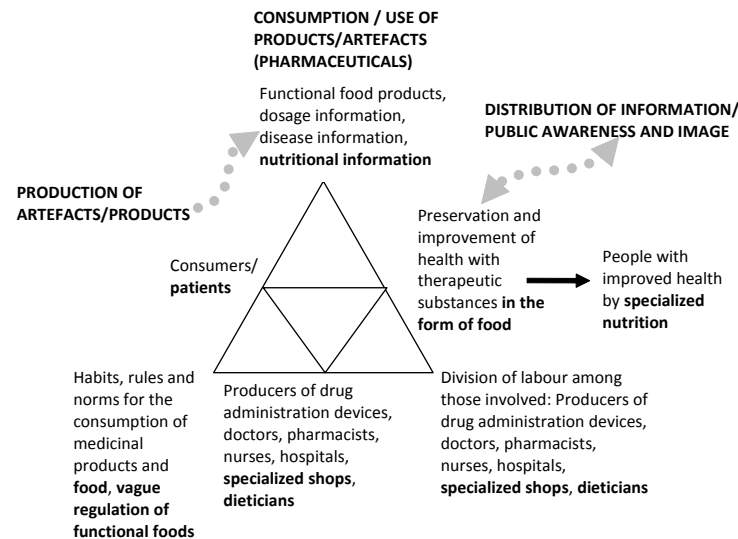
CONSUMPTION / USE OF PRODUCTS/ARTEFACTS (PHARMACEUTICALS)

Functional food products, dosage information, disease information, nutritional information

DISTRIBUTION OF INFORMATION/ PUBLIC AWARENESS AND IMAGE

PRODUCTION OF ARTEFACTS/PRODUCTS

Preservation and improvement of health with therapeutic substances in the form of food

People with improved health by specialized nutrition

Consumers/ patients

Habits, rules and norms for the consumption of medicinal products and food, vague regulation of functional foods

Producers of drug administration devices, doctors, pharmacists, nurses, hospitals, specialized shops, dieticians

Division of labour among those involved: Producers of drug administration devices, doctors, pharmacists, nurses, hospitals, specialized shops, dieticians